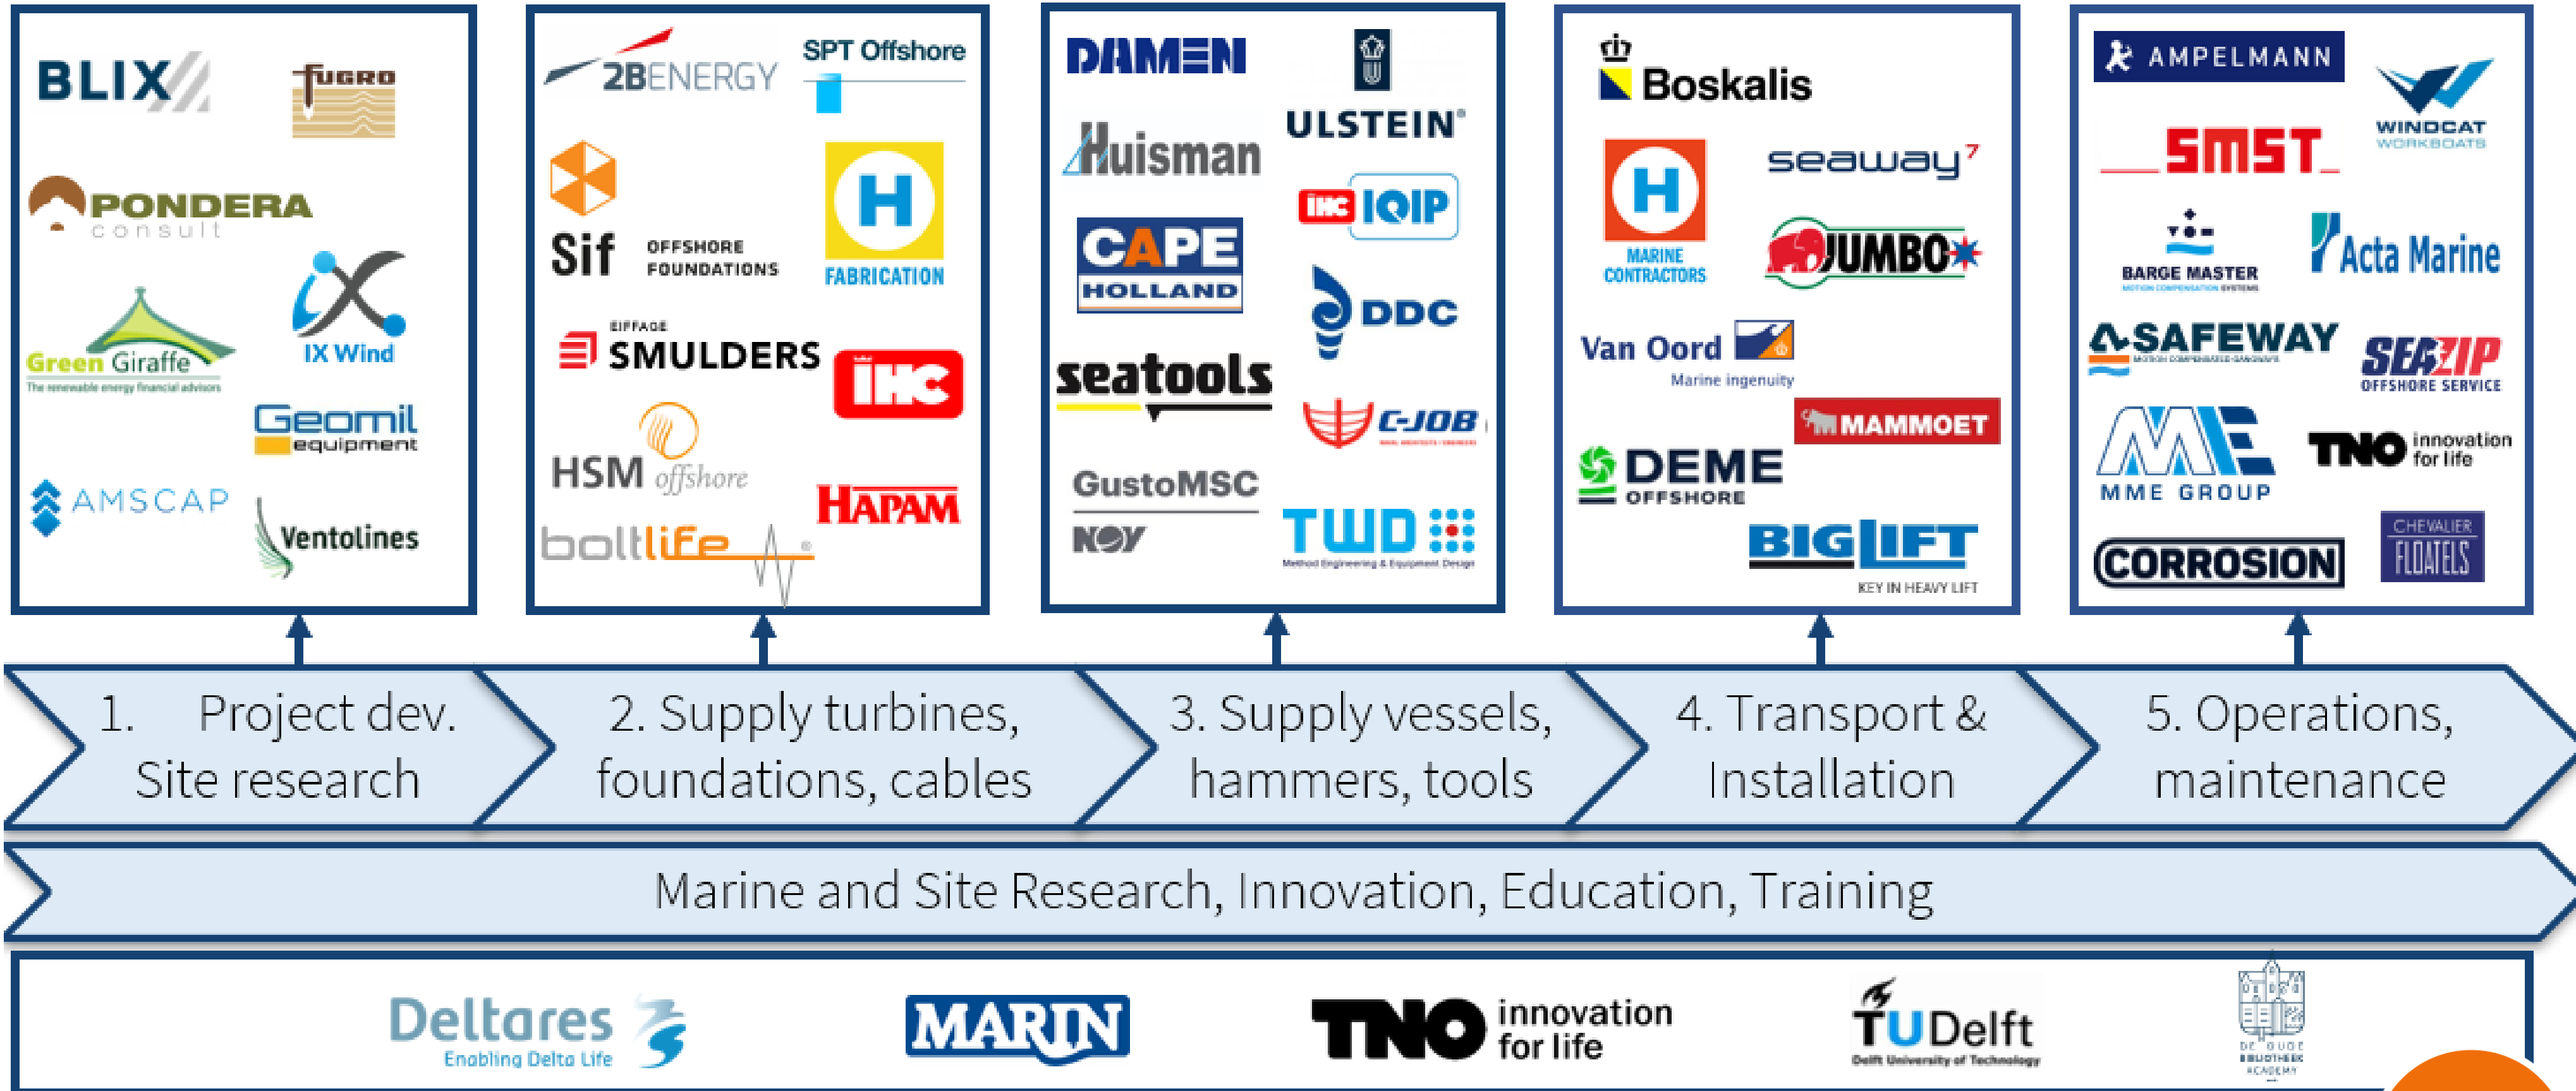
BLIX
FUGRO
PONDERA consult
Green Giraffe
The renewable energy financial advisors
IX Wind
Geomil equipment
AMSCAP
Ventolines

2BENERGY
SPT Offshore
Sif OFFSHORE FOUNDATIONS
H FABRICATION
EIFFAGE SMULDERS
IHC
HSM offshore
HAPAM
boltlife

DAMEN
ULSTEIN
Huisman
IHC IQIP
CAPE HOLLAND
DDC
seatools
C-JOB
GustoMSC
NOV
TWD
Method Engineering & Equipment Design

Boskalis
H MARINE CONTRACTORS
seaway7
JUMBO
Van Oord
Marine ingenuity
MAMMOET
DEME OFFSHORE
BIGLIFT
KEY IN HEAVY LIFT

AMPELMANN
WINDCAT WORKBOATS
SMST
BARGE MASTER
Acta Marine
SAFEWAY
SEAZIP OFFSHORE SERVICE
MME GROUP
TNO innovation for life
CORROSION
CHEVALIER FLOATELS

1. Project dev. Site research
2. Supply turbines, foundations, cables
3. Supply vessels, hammers, tools
4. Transport & Installation
5. Operations, maintenance

Marine and Site Research, Innovation, Education, Training

Deltares Enabling Delta Life
MARIN
TNO innovation for life
TU Delft Delft University of Technology
DE OUDE BIBLIOTHEEK ACADEMY